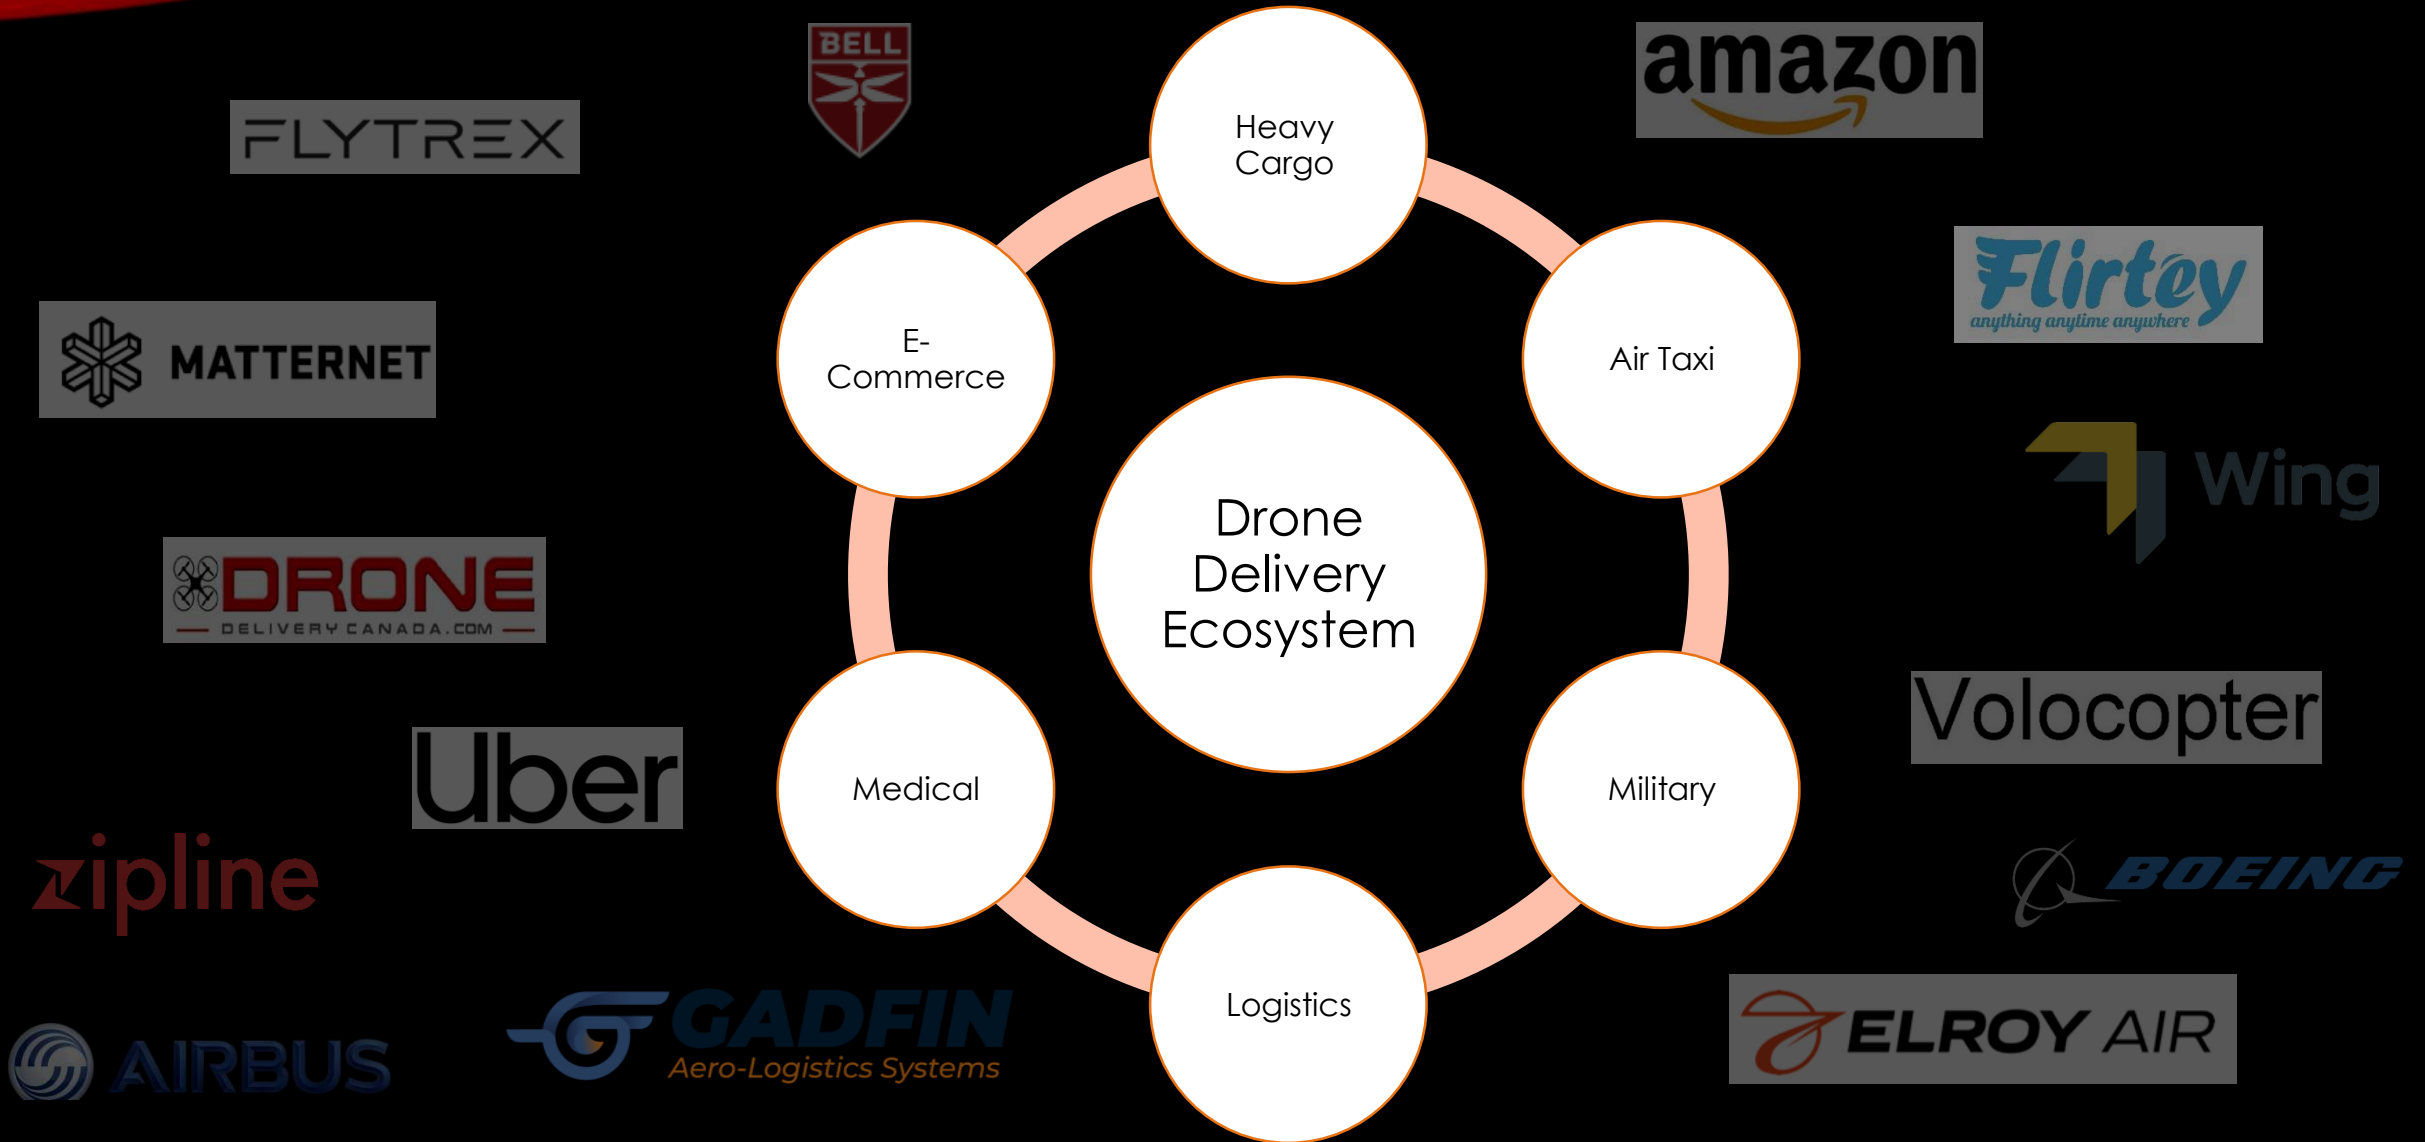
BELL

FLYTREX

MATTERNET

DRONE
DELIVERY CANADA.COM

Uber

zipline

AIRBUS

GADFIN
Aero-Logistics Systems

Heavy Cargo

E-Commerce

Air Taxi

Drone Delivery Ecosystem

Medical

Military

Logistics

amazon

Flirtey
anything anytime anywhere

Wing

Volocopter

BOEING

ELROY AIR